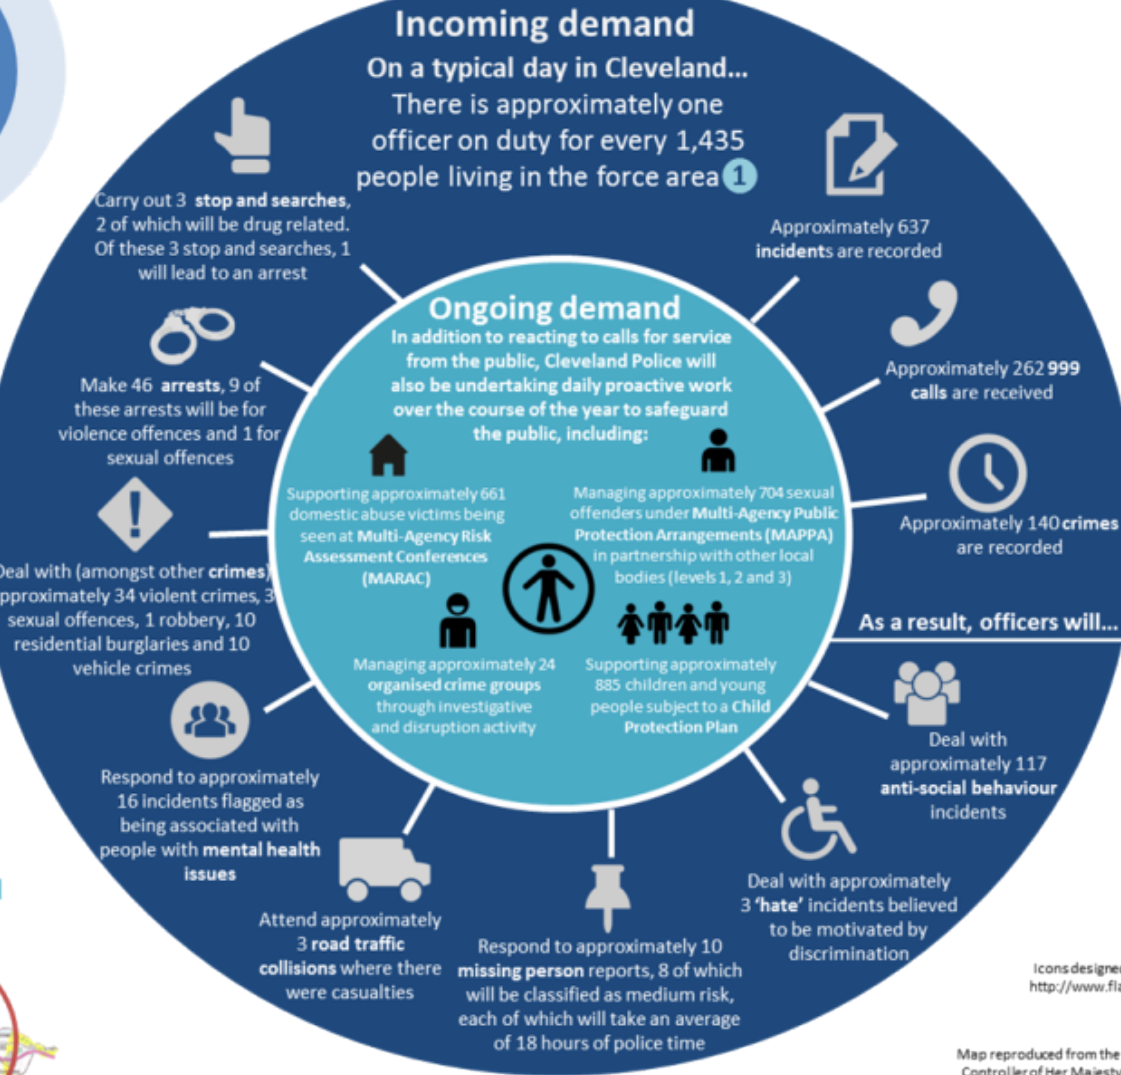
Incoming demand

On a typical day in Cleveland...
There is approximately one officer on duty for every 1,435 people living in the force area 1

Carry out 3 stop and searches, 2 of which will be drug related. Of these 3 stop and searches, 1 will lead to an arrest

Approximately 637 incidents are recorded

Make 46 arrests, 9 of these arrests will be for violence offences and 1 for sexual offences

Approximately 262 999 calls are received

Ongoing demand
In addition to reacting to calls for service from the public, Cleveland Police will also be undertaking daily proactive work over the course of the year to safeguard the public, including:

Supporting approximately 661 domestic abuse victims being seen at Multi-Agency Risk Assessment Conferences (MARAC)

Managing approximately 704 sexual offenders under Multi-Agency Public Protection Arrangements (MAPPA) in partnership with other local bodies (levels 1, 2 and 3)

Managing approximately 24 organised crime groups through investigative and disruption activity

Supporting approximately 885 children and young people subject to a Child Protection Plan

Approximately 140 crimes are recorded

eal with (amongst other crimes) pproximately 34 violent crimes, 3 sexual offences, 1 robbery, 10 residential burglaries and 10 vehicle crimes

As a result, officers will...

Respond to approximately 16 incidents flagged as being associated with people with mental health issues

Deal with approximately 117 anti-social behaviour incidents

Attend approximately 3 road traffic collisions where there were casualties

Respond to approximately 10 missing person reports, 8 of which will be classified as medium risk, each of which will take an average of 18 hours of police time

Deal with approximately 3 'hate' incidents believed to be motivated by discrimination

Icons designe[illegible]
http://www.fla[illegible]

Map reproduced from the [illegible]
Controller of Her Majesty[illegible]